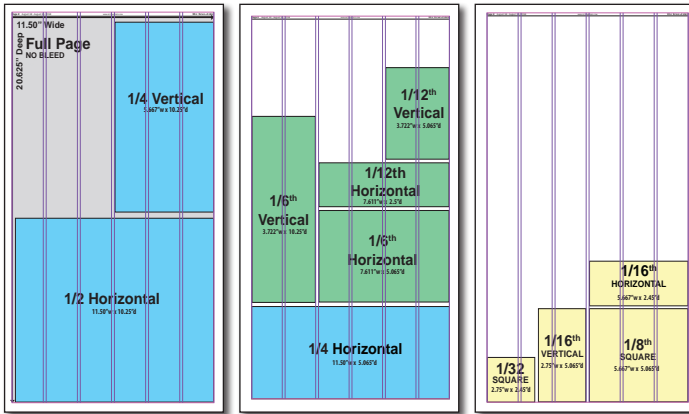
11.50" Wide

20.625" Deep

Full Page
NO BLEED

1/4 Vertical
5.667"w x 10.25"d

1/2 Horizontal
11.50"w x 10.25"d

1/12th Vertical
3.722"w x 5.065"d

1/6th Vertical
3.722"w x 10.25"d

1/12th Horizontal
7.611"w x 2.5"d

1/6th Horizontal
7.611"w x 5.065"d

1/4 Horizontal
11.50"w x 5.065"d

1/16th HORIZONTAL
5.667"w x 2.45"d

1/32 SQUARE
2.75"w x 2.45"d

1/16th VERTICAL
2.75"w x 5.065"d

1/8th SQUARE
5.667"w x 5.065"d